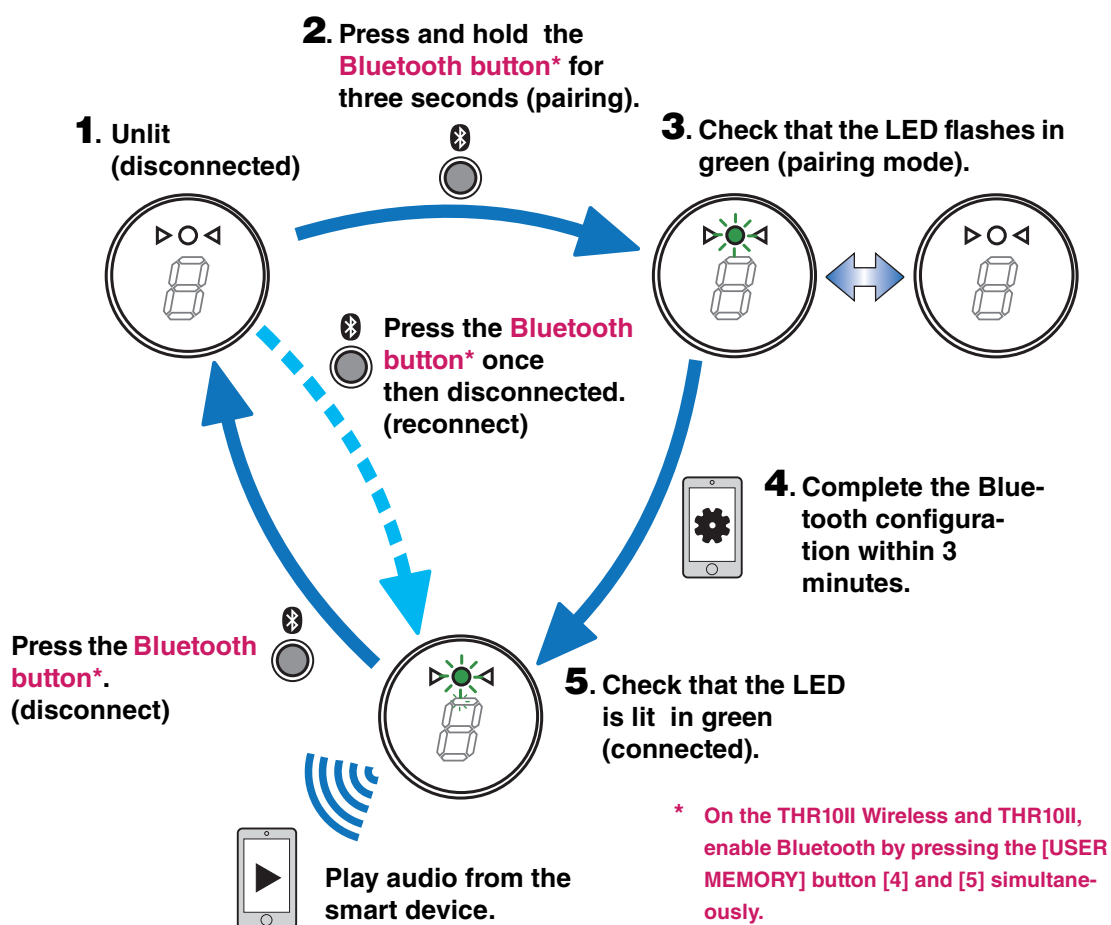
2. Press and hold the Bluetooth button* for three seconds (pairing).

1. Unlit (disconnected)

3. Check that the LED flashes in green (pairing mode).

Press the Bluetooth button* once then disconnected. (reconnect)

4. Complete the Bluetooth configuration within 3 minutes.

Press the Bluetooth button*. (disconnect)

5. Check that the LED is lit in green (connected).

Play audio from the smart device.

* On the THR10II Wireless and THR10II, enable Bluetooth by pressing the [USER MEMORY] button [4] and [5] simultaneously.